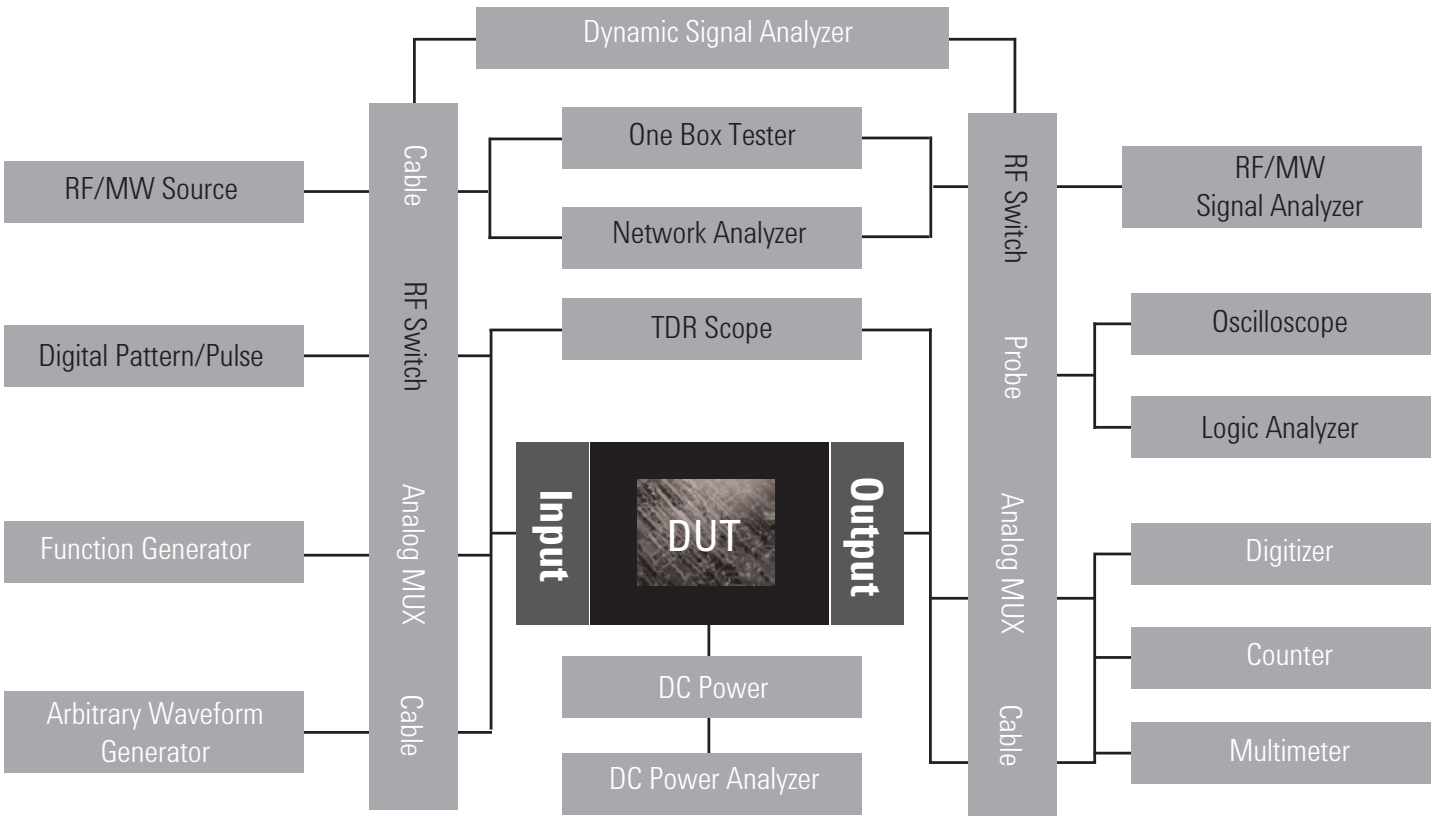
Dynamic Signal Analyzer

RF/MW Source

Digital Pattern/Pulse

Function Generator

Arbitrary Waveform Generator

Cable

RF Switch

Analog MUX

Cable

One Box Tester

Network Analyzer

TDR Scope

Input

DUT

Output

DC Power

DC Power Analyzer

RF Switch

Probe

Analog MUX

Cable

RF/MW Signal Analyzer

Oscilloscope

Logic Analyzer

Digitizer

Counter

Multimeter